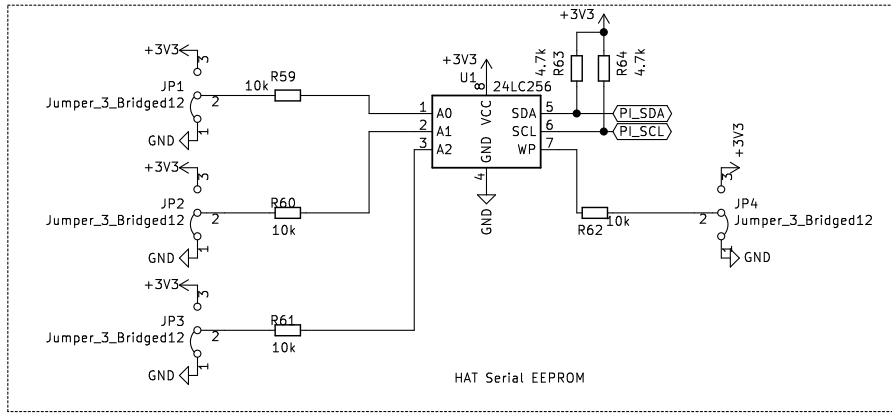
+3V3
3
JP1
Jumper_3_Bridged12
2
1
GND
10k
R59
+3V3
3
JP2
Jumper_3_Bridged12
2
1
GND
R60
10k
+3V3
3
JP3
Jumper_3_Bridged12
2
1
GND
R61
10k
+3V3
U1
8
24LC256
1 A0
2 A1
3 A2
VCC
GND
4
GND
SDA 5
SCL 6
WP 7
+3V3
4.7k
R63
R64
4.7k
PI_SDA
PI_SCL
R62
10k
+3V3
3
JP4
2
Jumper_3_Bridged12
1
GND
HAT Serial EEPROM